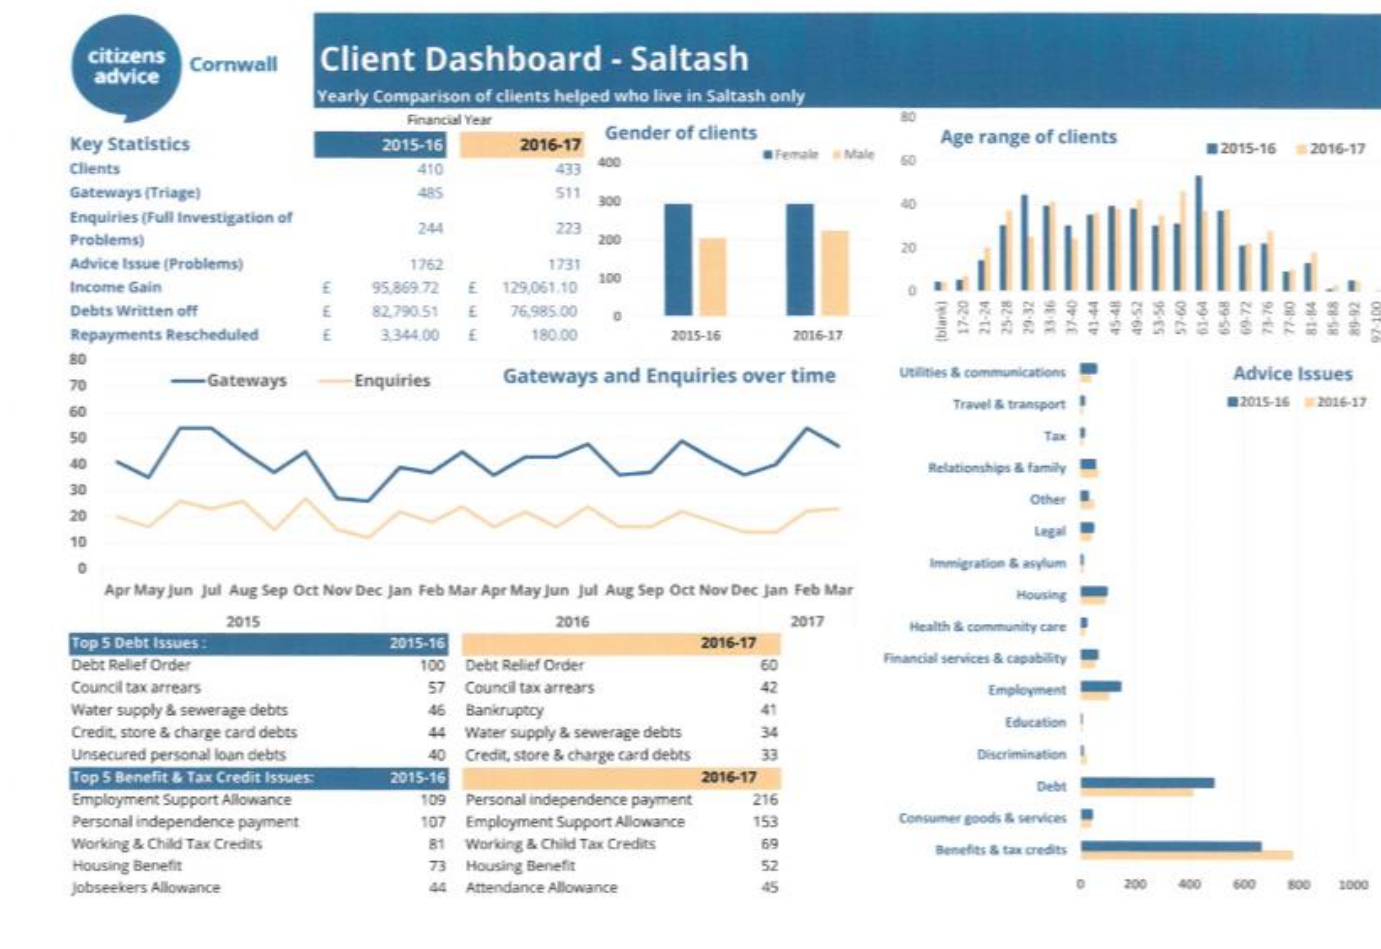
citizens advice Cornwall

Client Dashboard - Saltash

Yearly Comparison of clients helped who live in Saltash only

Financial Year

| Key Statistics | 2015-16 | 2016-17 |
|---|---|---|
| Clients | 410 | 433 |
| Gateways (Triage) | 485 | 511 |
| Enquiries (Full Investigation of Problems) | 244 | 223 |
| Advice Issue (Problems) | 1762 | 1731 |
| Income Gain | £ 95,869.72 | £ 129,061.10 |
| Debts Written off | £ 82,790.51 | £ 76,985.00 |
| Repayments Rescheduled | £ 3,344.00 | £ 180.00 |

Gender of clients

Female Male

400 300 200 100 0

2015-16 2016-17

Age range of clients

2015-16 2016-17

80 60 40 20 0

(blank) 17-20 21-24 25-28 29-32 33-36 37-40 41-44 45-48 49-52 53-56 57-60 61-64 65-68 69-72 73-76 77-80 81-84 85-88 89-92 97-100

80 70 60 50 40 30 20 10 0

Gateways Enquiries

Gateways and Enquiries over time

Apr May Jun Jul Aug Sep Oct Nov Dec Jan Feb Mar Apr May Jun Jul Aug Sep Oct Nov Dec Jan Feb Mar

2015 2016 2017

Advice Issues

2015-16 2016-17

Utilities & communications
Travel & transport
Tax
Relationships & family
Other
Legal
Immigration & asylum
Housing
Health & community care
Financial services & capability
Employment
Education
Discrimination
Debt
Consumer goods & services
Benefits & tax credits

0 200 400 600 800 1000

| Top 5 Debt Issues : | 2015-16 | | 2016-17 |
|---|---|---|---|
| Debt Relief Order | 100 | Debt Relief Order | 60 |
| Council tax arrears | 57 | Council tax arrears | 42 |
| Water supply & sewerage debts | 46 | Bankruptcy | 41 |
| Credit, store & charge card debts | 44 | Water supply & sewerage debts | 34 |
| Unsecured personal loan debts | 40 | Credit, store & charge card debts | 33 |

| Top 5 Benefit & Tax Credit Issues: | 2015-16 | | 2016-17 |
|---|---|---|---|
| Employment Support Allowance | 109 | Personal independence payment | 216 |
| Personal independence payment | 107 | Employment Support Allowance | 153 |
| Working & Child Tax Credits | 81 | Working & Child Tax Credits | 69 |
| Housing Benefit | 73 | Housing Benefit | 52 |
| Jobseekers Allowance | 44 | Attendance Allowance | 45 |